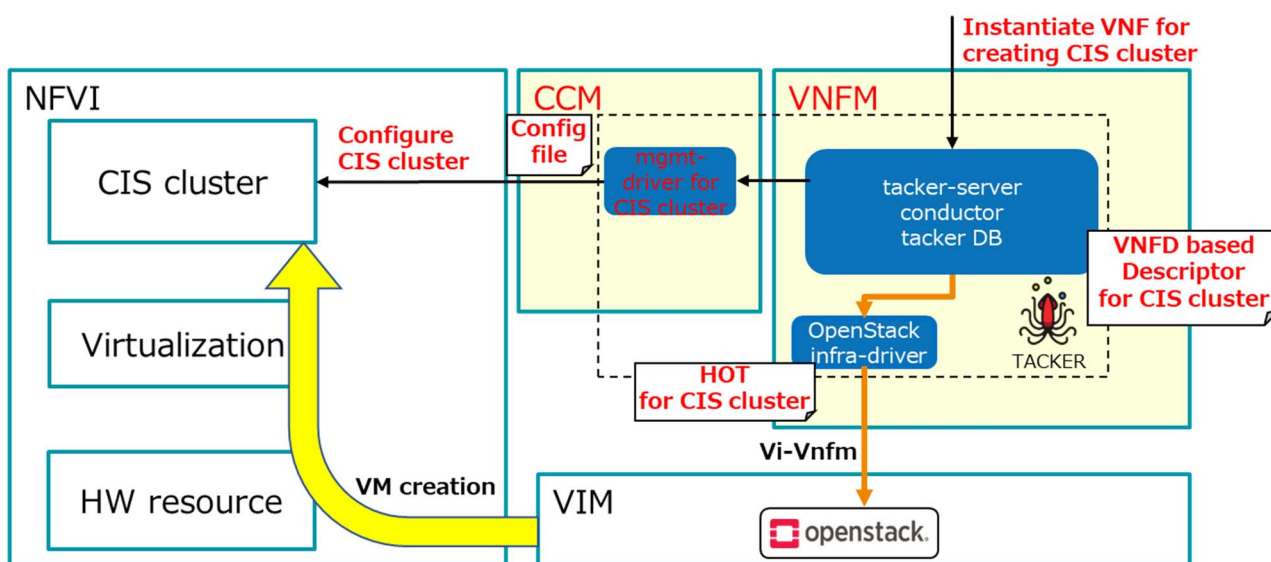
Instantiate VNF for creating CIS cluster

NFVI

CCM

VNFM

Configure CIS cluster

Config file

CIS cluster

mgmt-driver for CIS cluster

tacker-server conductor tacker DB

VNFD based Descriptor for CIS cluster

Virtualization

OpenStack infra-driver

TACKER

HOT for CIS cluster

Vi-Vnfm

HW resource

VM creation

VIM

openstack.